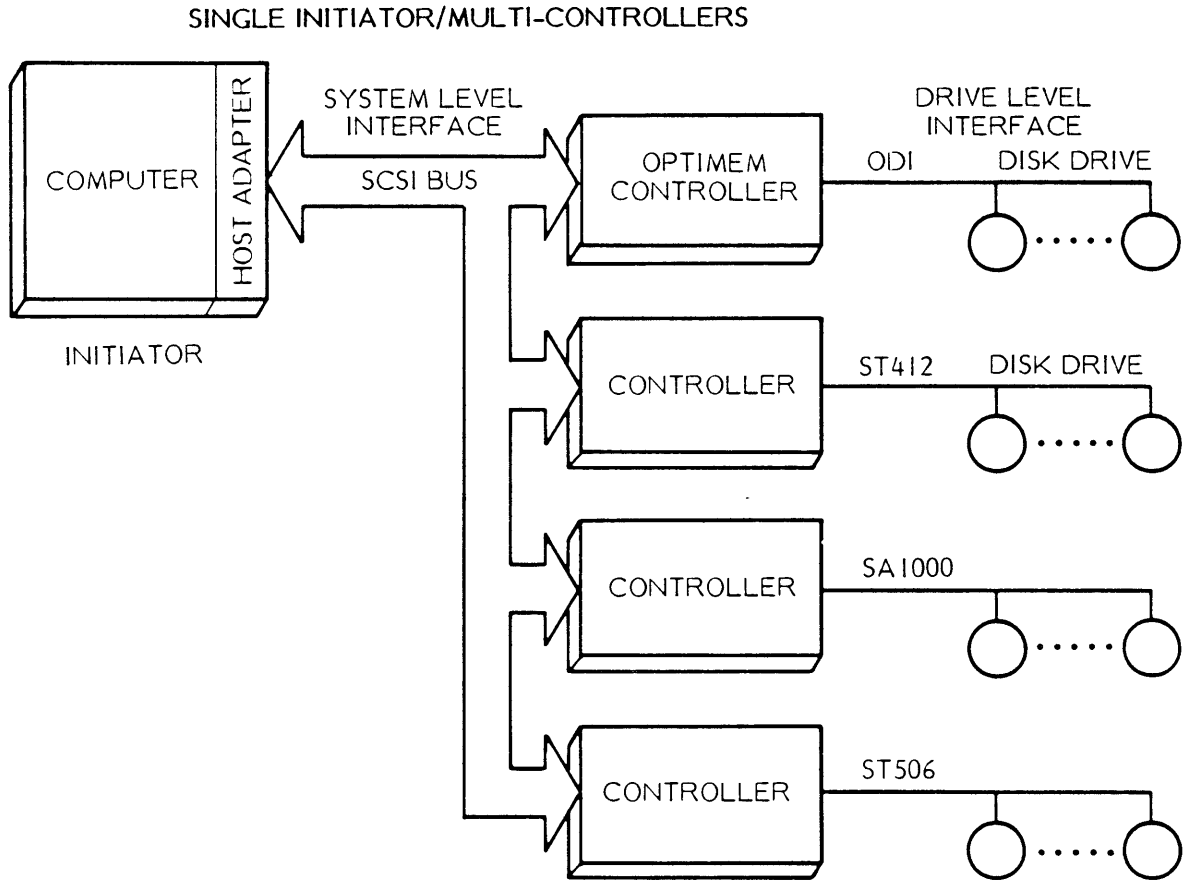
SINGLE INITIATOR/MULTI-CONTROLLERS

COMPUTER

HOST ADAPTER

INITIATOR

SYSTEM LEVEL INTERFACE

SCSI BUS

DRIVE LEVEL INTERFACE

OPTIMEM CONTROLLER

ODI

DISK DRIVE

CONTROLLER

ST412

DISK DRIVE

CONTROLLER

SA1000

CONTROLLER

ST506